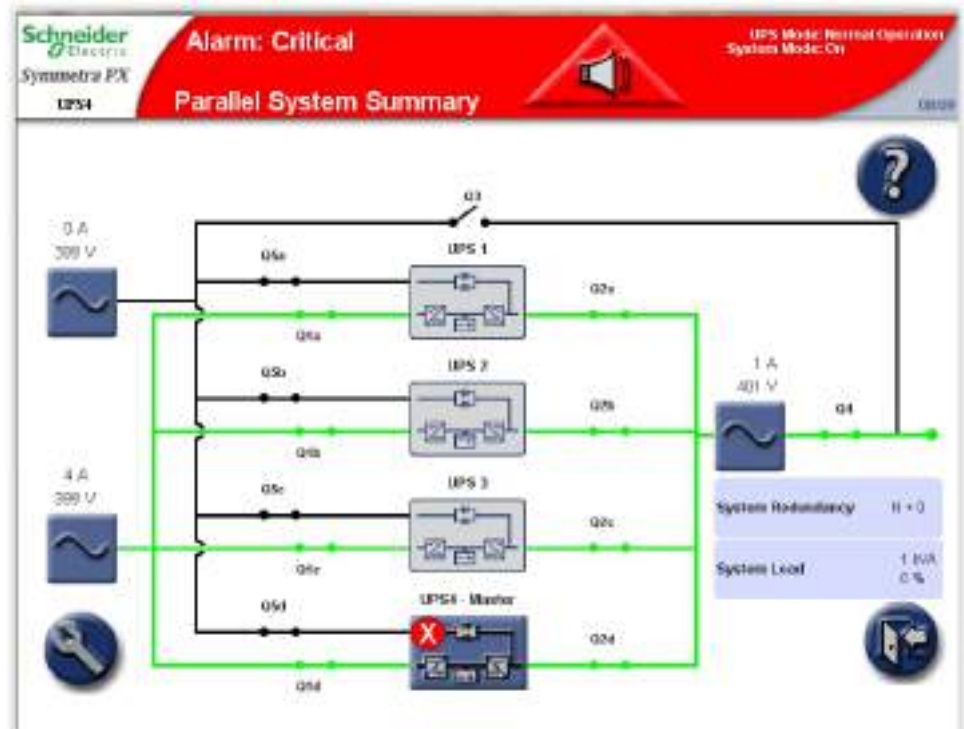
Schneider Electric
Symmetra PX
UPS4

Alarm: Critical

Parallel System Summary

UPS Mode: Normal Operation
System Mode: On

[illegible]

0 A
399 V

Q3

Q5a

UPS 1

Q2a

Q1a

Q5b

UPS 2

1 A
401 V

Q2b

Q4

Q1b

4 A
399 V

Q5c

UPS 3

Q2c

System Redundancy
N + 0

Q1c

System Load
1 kVA
0 %

Q5d

UPS4 - Master

Q2d

Q1d